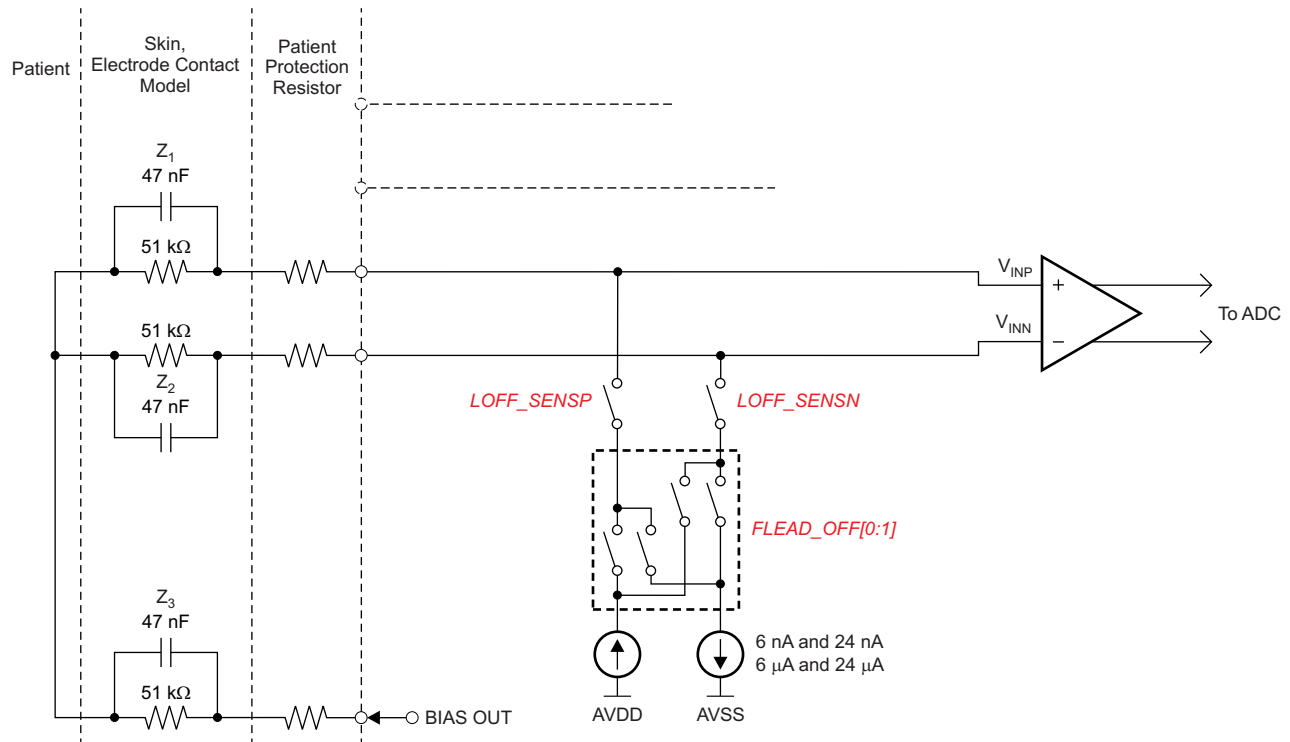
Patient

Skin, Electrode Contact Model

Patient Protection Resistor

$Z_1$
47 nF

51 kΩ

51 kΩ

$Z_2$
47 nF

$V_{INP}$

$V_{INN}$

+

−

To ADC

LOFF_SENSP

LOFF_SENSN

FLEAD_OFF[0:1]

$Z_3$
47 nF

51 kΩ

6 nA and 24 nA
6 μA and 24 μA

BIAS OUT

AVDD

AVSS